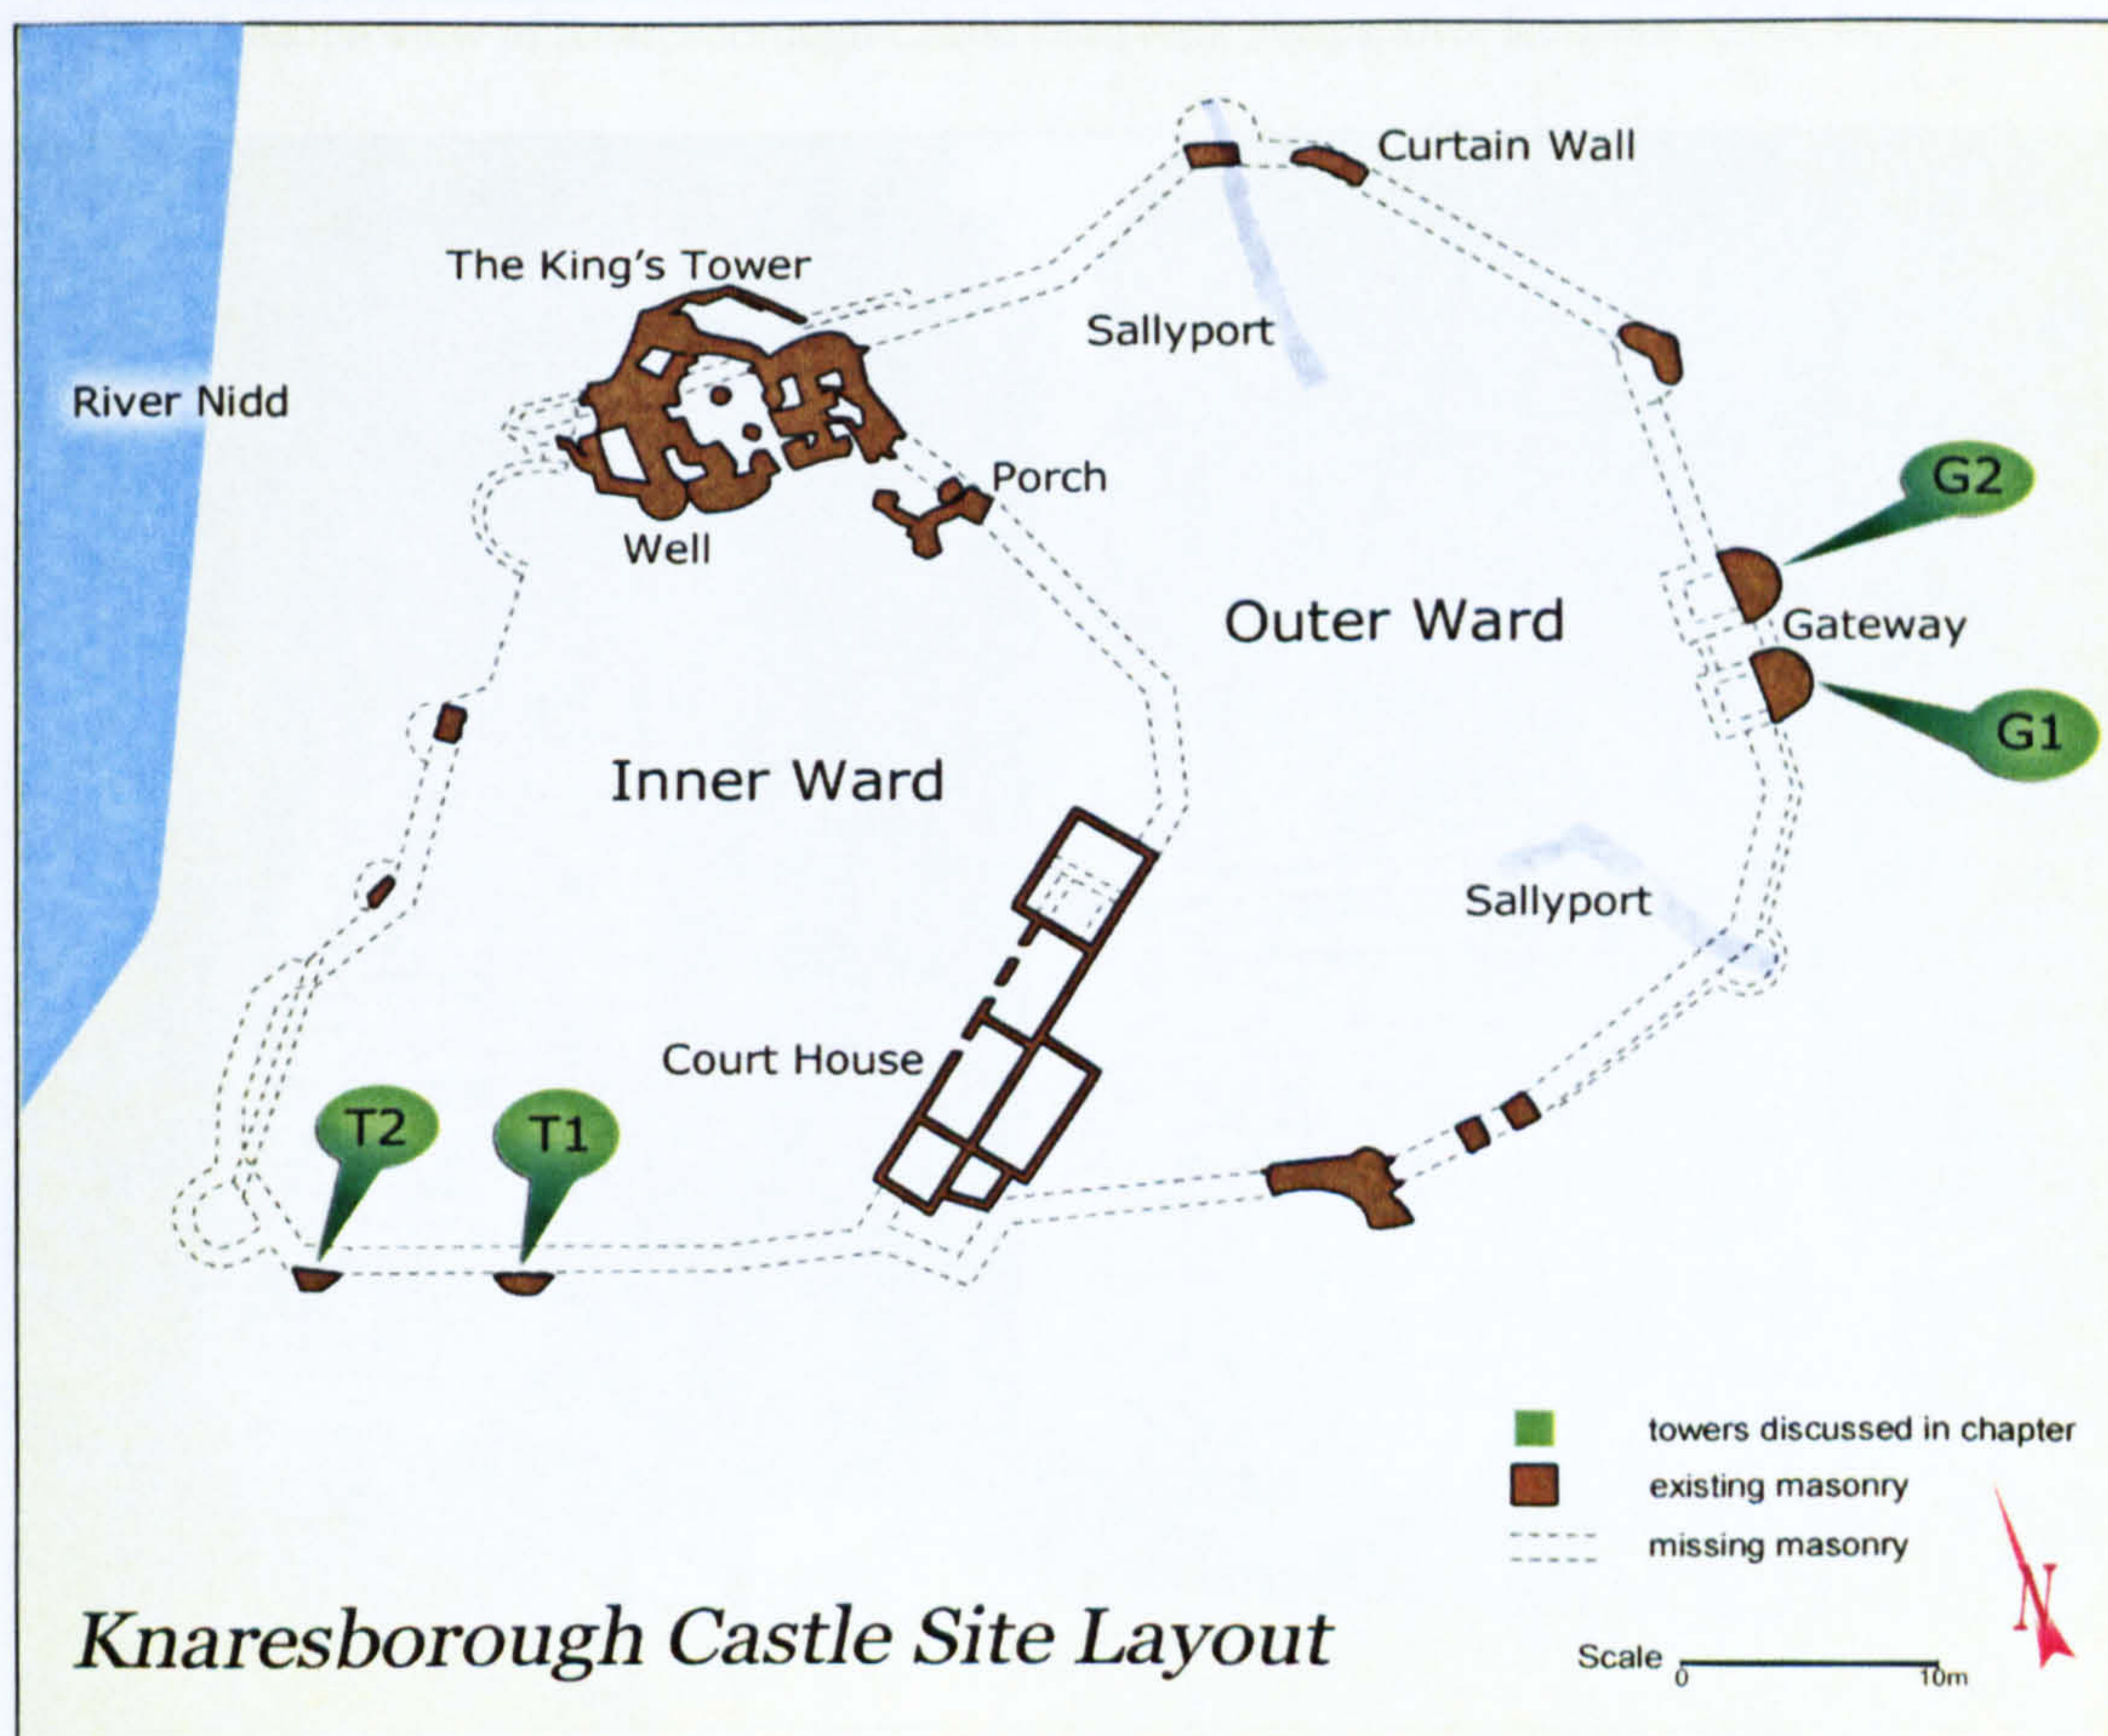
Curtain Wall

The King's Tower

Sallyport

River Nidd

Porch

G2

Well

Outer Ward

Gateway

G1

Inner Ward

Sallyport

Court House

T2

T1

towers discussed in chapter
existing masonry
missing masonry

Knaresborough Castle Site Layout

N

Scale 0 10m